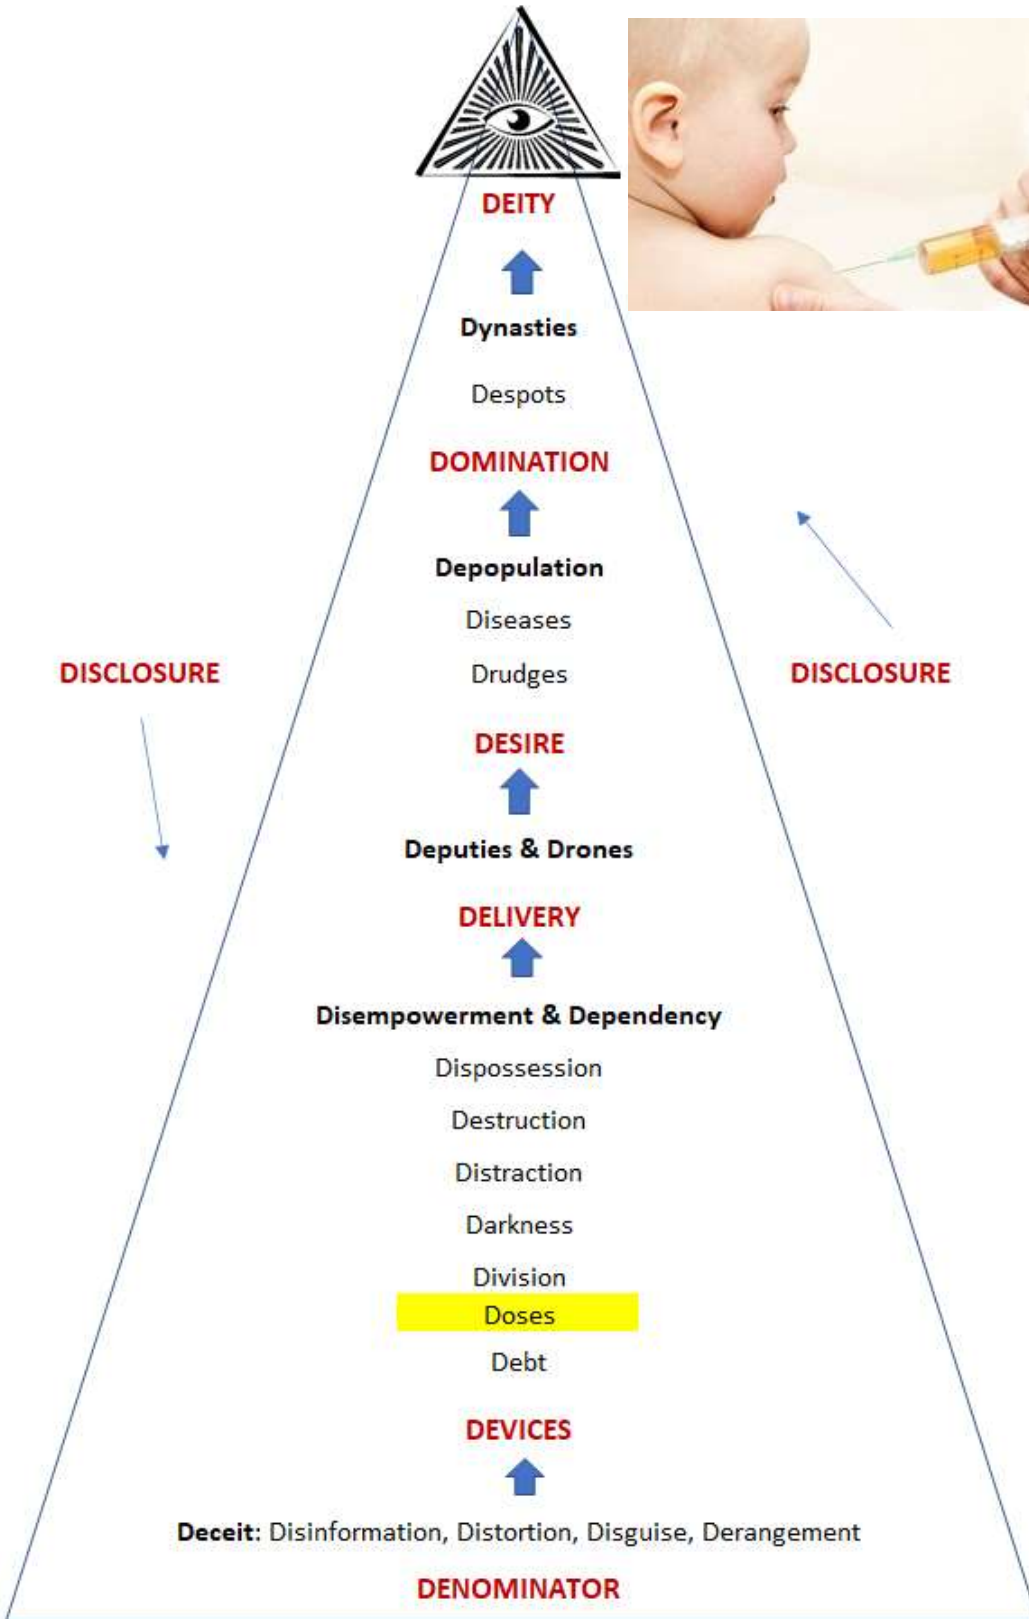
DEITY

Dynasties

Despots

DOMINATION

Depopulation

Diseases

DISCLOSURE

Drudges

DISCLOSURE

DESIRE

Deputies & Drones

DELIVERY

Disempowerment & Dependency

Dispossession

Destruction

Distraction

Darkness

Division

Doses

Debt

DEVICES

Deceit: Disinformation, Distortion, Disguise, Derangement

DENOMINATOR